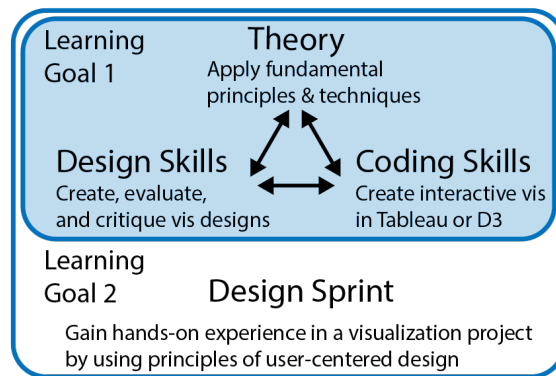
Learning Goal 1

Theory
Apply fundamental principles & techniques

Design Skills
Create, evaluate, and critique vis designs

Coding Skills
Create interactive vis in Tableau or D3

Learning Goal 2

Design Sprint
Gain hands-on experience in a visualization project by using principles of user-centered design